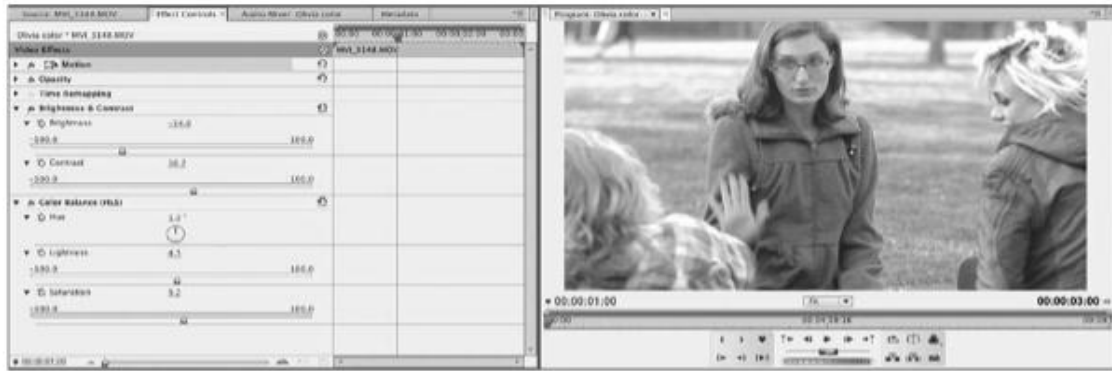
Source: MVI_3148.MOV | Effect Controls × | Audio Mixer: Olivia color | Metadata

Olivia color * MVI_3148.MOV

Video Effects

MVI_3148.MOV

Motion

Opacity

Time Remapping

Brightness & Contrast

Brightness -14.0

-100.0 100.0

Contrast 16.2

-100.0 100.0

Color Balance (HLS)

Hue 1.0 °

Lightness 4.1

-100.0 100.0

Saturation 9.2

-100.0 100.0

00:00:01:00

Program: Olivia color × 

00:00:01:00

Fit

00:00:03:00

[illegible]